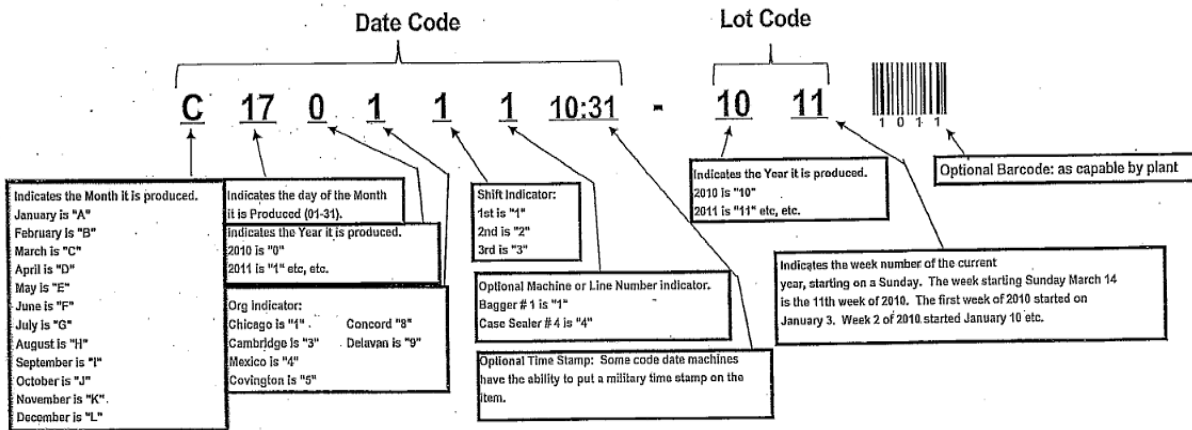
Date Code

Lot Code

C 17 0 1 1 1 10:31 - 10 11

1 0 1 1

Indicates the Month it is produced.
January is "A"
February is "B"
March is "C"
April is "D"
May is "E"
June is "F"
July is "G"
August is "H"
September is "I"
October is "J"
November is "K"
December is "L"

Indicates the day of the Month it is Produced (01-31).

Indicates the Year it is produced.
2010 is "0"
2011 is "1" etc, etc.

Org Indicator:
Chicago is "1"
Cambridge is "3"
Mexico is "4"
Covington is "5"
Concord "8"
Delavan is "9"

Shift Indicator:
1st is "1"
2nd is "2"
3rd is "3"

Optional Machine or Line Number indicator.
Bagger # 1 is "1"
Case Sealer # 4 is "4"

Optional Time Stamp: Some code date machines have the ability to put a military time stamp on the item.

Indicates the Year it is produced.
2010 is "10"
2011 is "11" etc, etc.

Indicates the week number of the current year, starting on a Sunday. The week starting Sunday March 14 is the 11th week of 2010. The first week of 2010 started on January 3. Week 2 of 2010 started January 10 etc.

Optional Barcode: as capable by plant